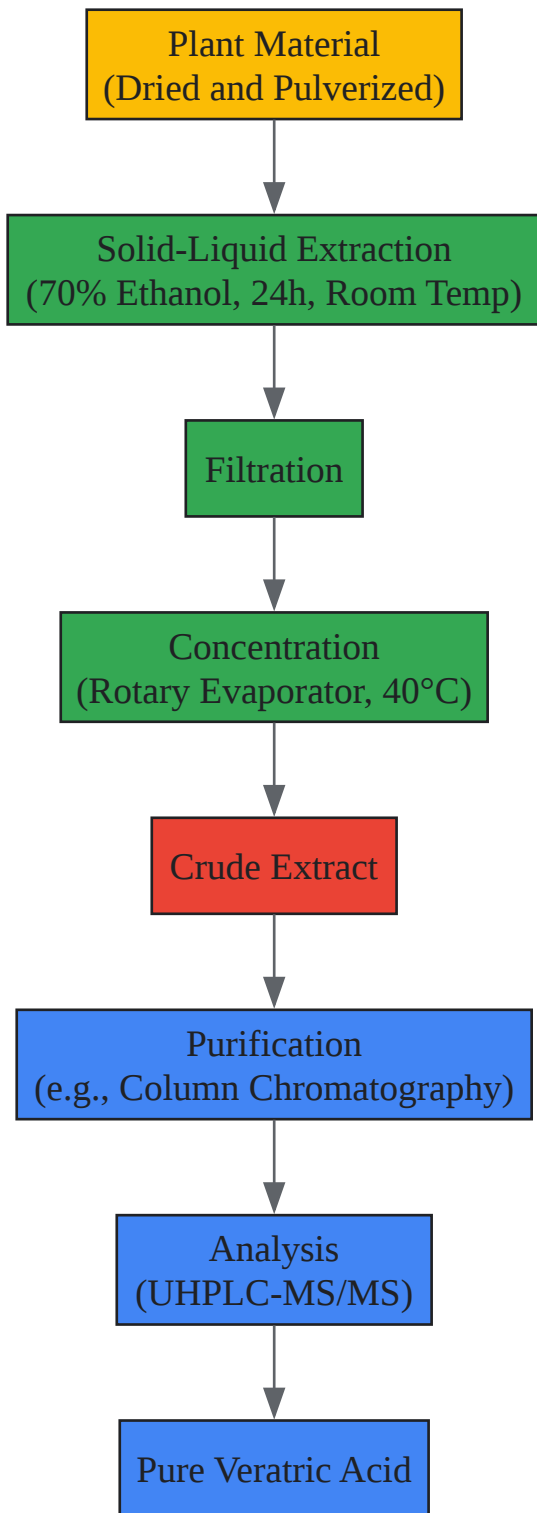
Plant Material
(Dried and Pulverized)

Solid-Liquid Extraction
(70% Ethanol, 24h, Room Temp)

Filtration

Concentration
(Rotary Evaporator, 40°C)

Crude Extract

Purification
(e.g., Column Chromatography)

Analysis
(UHPLC-MS/MS)

Pure Veratric Acid